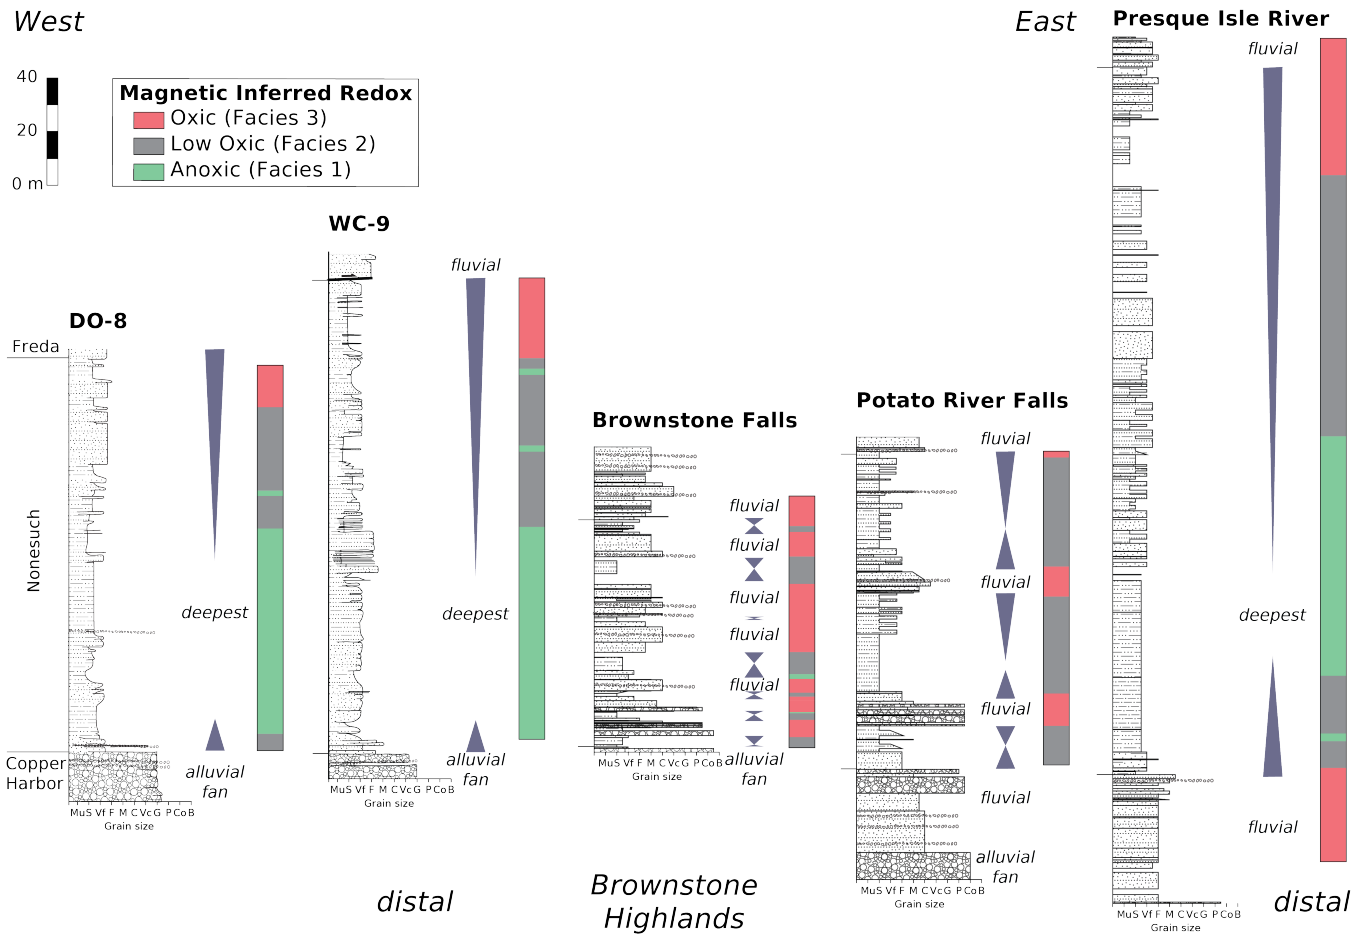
West

East

40
20
0 m

Magnetic Inferred Redox
Oxic (Facies 3)
Low Oxic (Facies 2)
Anoxic (Facies 1)

DO-8

Freda

Nonesuch

Copper Harbor

deepest

alluvial fan

MuS Vf F M C VcG P CoB
Grain size

WC-9

fluvial

deepest

alluvial fan

MuS Vf F M C VcG P CoB
Grain size

distal

Brownstone Falls

fluvial
fluvial
fluvial
fluvial
fluvial
alluvial fan

MuS Vf F M C VcG P CoB
Grain size

Brownstone Highlands

Potato River Falls

fluvial
fluvial
fluvial
fluvial
alluvial fan

MuS Vf F M C VcG P CoB
Grain size

Presque Isle River

fluvial

deepest

fluvial

MuS Vf F M C VcG P CoB
Grain size

distal